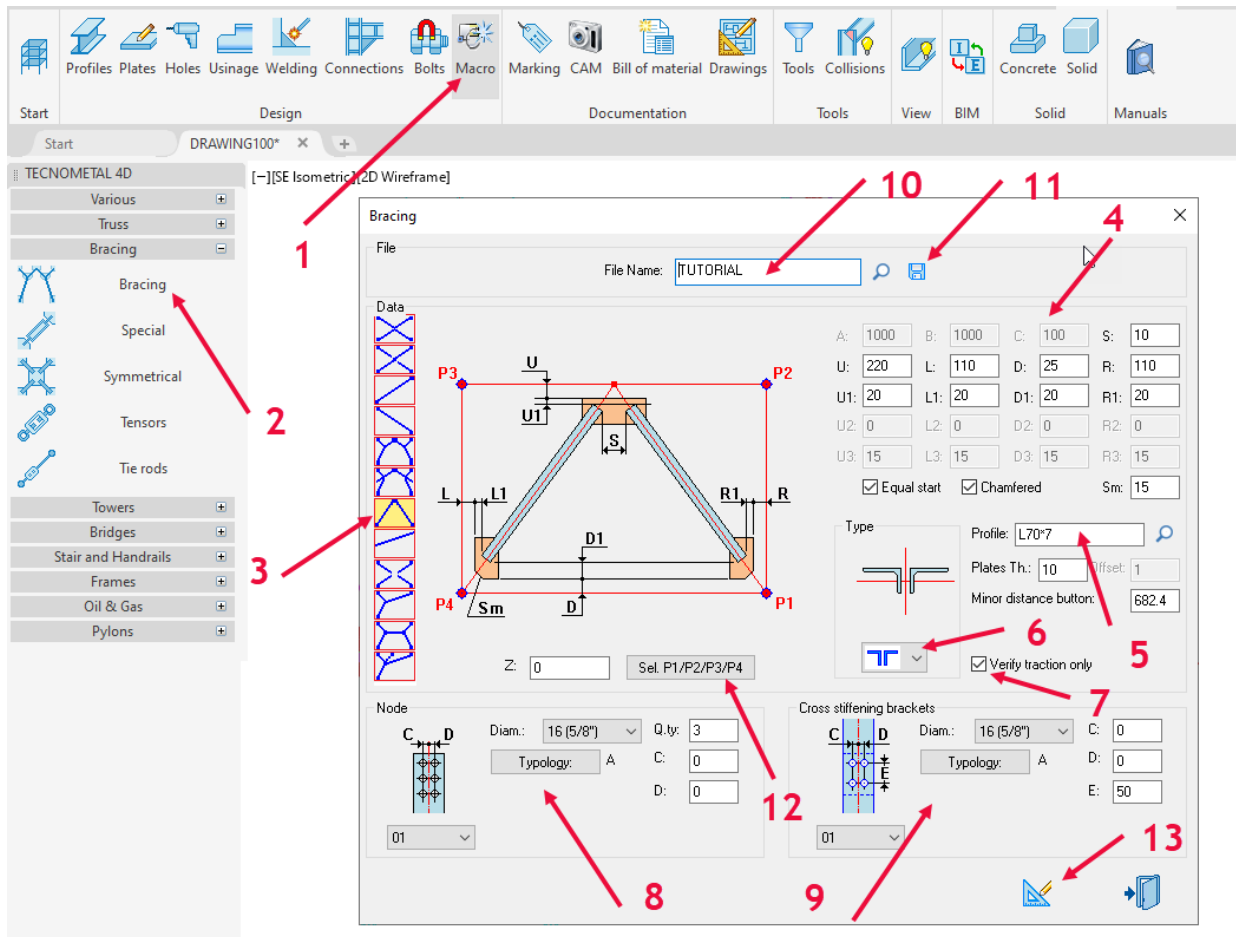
Start Profiles Plates Holes Usinage Welding Connections Bolts Macro Marking CAM Bill of material Drawings Tools Collisions

Start | Design | Documentation | Tools | View | BIM | Solid | Manuals

Concrete Solid

Start DRAWING100* × +

TECNOMETAL 4D
Various
Truss
Bracing
Bracing
Special
Symmetrical
Tensors
Tie rods
Towers
Bridges
Stair and Handrails
Frames
Oil & Gas
Pylons

[−][SE Isometric][2D Wireframe]

Bracing

File
File Name: TUTORIAL

Data
U
U1
S
P3 P2 P4 P1
L L1 R1 R
D1
D
Sm

| A: 1000 | B: 1000 | C: 100 | S: 10 |
|---|---|---|---|
| U: 220 | L: 110 | D: 25 | R: 110 |
| U1: 20 | L1: 20 | D1: 20 | R1: 20 |
| U2: 0 | L2: 0 | D2: 0 | R2: 0 |
| U3: 15 | L3: 15 | D3: 15 | R3: 15 |

Equal start Chamfered Sm: 15

Type
Profile: L70*7
Plates Th.: 10 Offset: 1
Minor distance button: 682.4
Verify traction only

Z: 0 Sel. P1/P2/P3/P4

Node
C D
Diam.: 16 (5/8") Q.ty: 3
Typology: A C: 0
D: 0
01

Cross stiffening brackets
C D E
Diam.: 16 (5/8") C: 0
Typology: A D: 0
E: 50
01

1 2 3 4 5 6 7 8 9 10 11 12 13